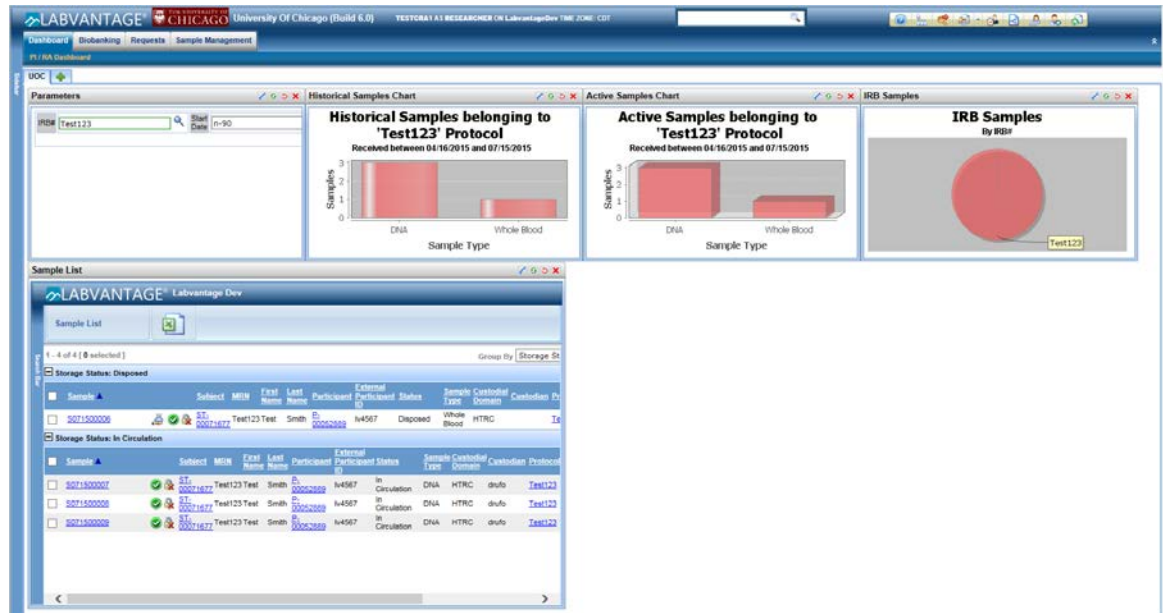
LABVANTAGE CHICAGO University Of Chicago (Build 6.0) TESTCRA1 AS RESEARCHER ON LabvantageDev TIME ZONE: CDT

Dashboard Biobanking Requests Sample Management

PI / RA Dashboard

UOC

Parameters

IRB# Test123 Start Date n-90

Historical Samples Chart

Historical Samples belonging to 'Test123' Protocol
Received between 04/16/2015 and 07/15/2015

Samples
3
2
1
0
DNA Whole Blood
Sample Type

Active Samples Chart

Active Samples belonging to 'Test123' Protocol
Received between 04/16/2015 and 07/15/2015

Samples
3
2
1
0
DNA Whole Blood
Sample Type

IRB Samples

IRB Samples
By IRB#

Test123

Sample List

LABVANTAGE Labvantage Dev

Sample List

1 - 4 of 4 ( 0 selected ) Group By Storage St

Storage Status: Disposed

| Sample | | Subject | MRN | First Name | Last Name | Participant | External Participant ID | Status | Sample Type | Custodial Domain | Custodian | Pr |
|---|---|---|---|---|---|---|---|---|---|---|---|---|
| S071500006 | | ST-00071677 | | Test123 Test | Smith | P-00052689 | lv4567 | Disposed | Whole Blood | HTRC | | Te |

Storage Status: In Circulation

| Sample | | Subject | MRN | First Name | Last Name | Participant | External Participant ID | Status | Sample Type | Custodial Domain | Custodian | Protocol |
|---|---|---|---|---|---|---|---|---|---|---|---|---|
| S071500007 | | ST-00071677 | | Test123 Test | Smith | P-00052689 | lv4567 | In Circulation | DNA | HTRC | drufo | Test123 |
| S071500008 | | ST-00071677 | | Test123 Test | Smith | P-00052689 | lv4567 | In Circulation | DNA | HTRC | drufo | Test123 |
| S071500009 | | ST-00071677 | | Test123 Test | Smith | P-00052689 | lv4567 | In Circulation | DNA | HTRC | drufo | Test123 |